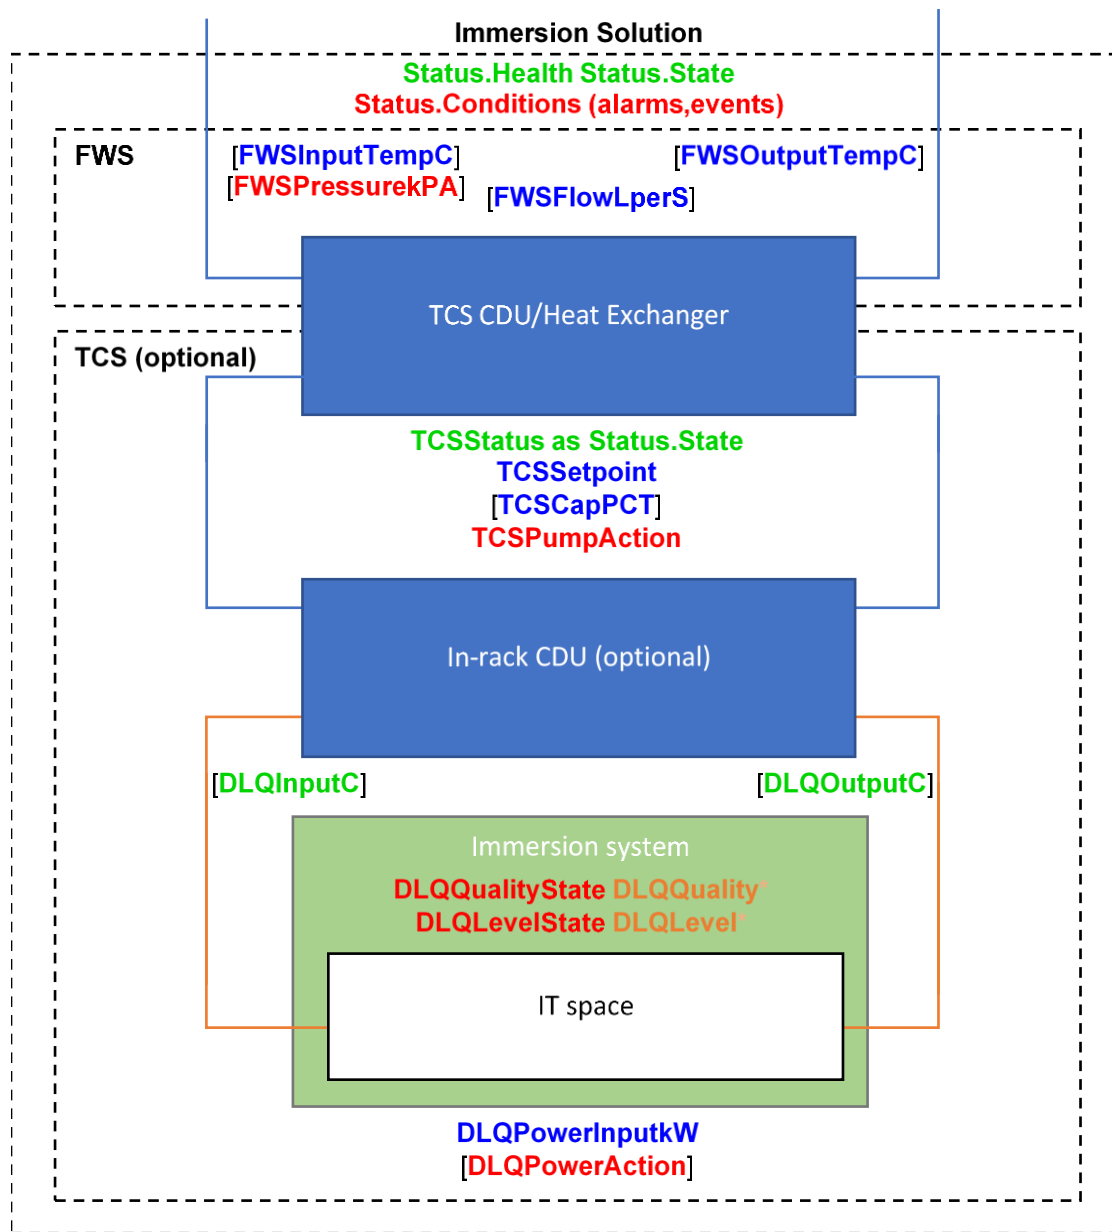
Immersion Solution

Status.Health Status.State
Status.Conditions (alarms,events)

FWS

[FWSInputTempC]
[FWSPressurekPA]

[FWSOutputTempC]

[FWSFlowLperS]

TCS CDU/Heat Exchanger

TCS (optional)

TCSStatus as Status.State
TCSSetpoint
[TCSCapPCT]
TCSPumpAction

In-rack CDU (optional)

[DLQInputC]

[DLQOutputC]

Immersion system

DLQQualityState DLQQuality*
DLQLevelState DLQLevel*

IT space

DLQPowerInputkW
[DLQPowerAction]